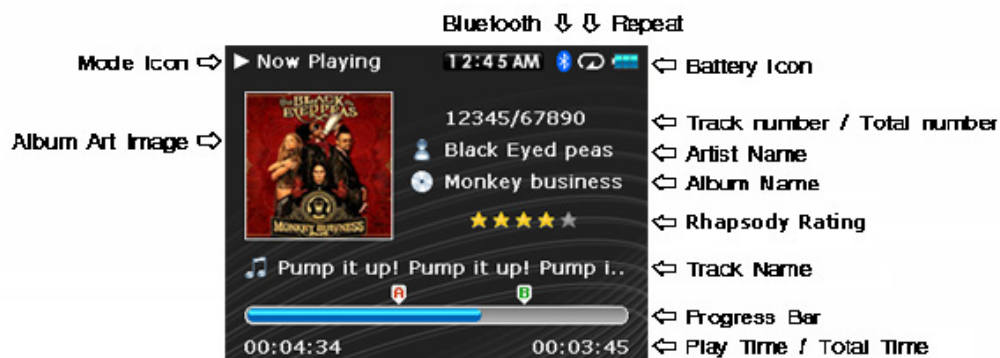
Bluetooth ⇩ ⇩ Repeat

Mode Icon ⇨ ▶ Now Playing 12:45 AM ⇦ Battery Icon

THE BLACK EYED PEAS

12345/67890 ⇦ Track number / Total number

Album Art Image ⇨ Black Eyed peas ⇦ Artist Name

Monkey business ⇦ Album Name

MONKEY BUSINESS

★★★★★ ⇦ Rhapsody Rating

Pump it up! Pump it up! Pump i.. ⇦ Track Name

A B

⇦ Progress Bar

00:04:34 00:03:45 ⇦ Play Time / Total Time